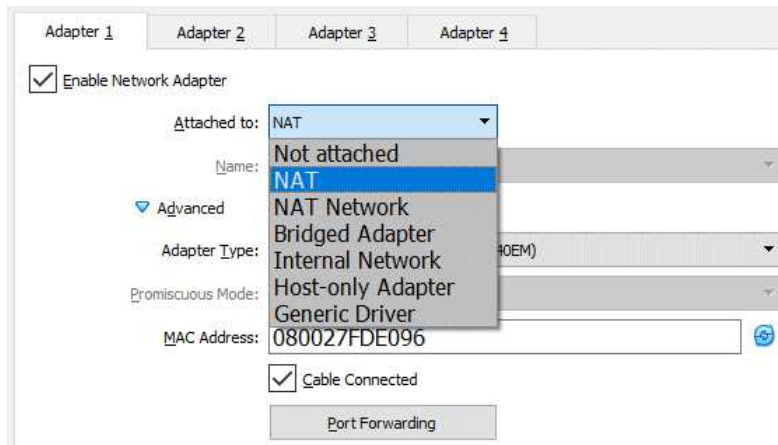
Adapter 1 Adapter 2 Adapter 3 Adapter 4

Enable Network Adapter

Attached to: NAT

Name:

Advanced

Adapter Type:

Promiscuous Mode:

MAC Address: 080027FDE096

Not attached
NAT
NAT Network
Bridged Adapter
Internal Network
Host-only Adapter
Generic Driver

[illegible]0EM)

Cable Connected

Port Forwarding